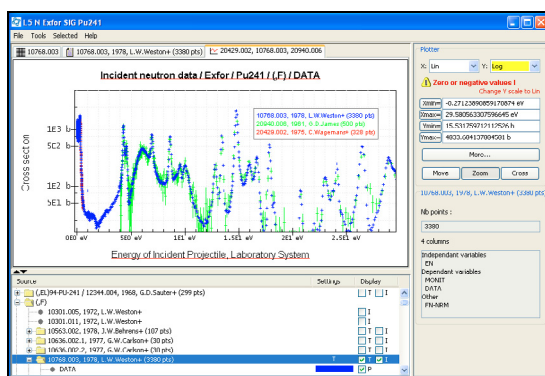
J.S N Exfor SIG Pu241

File Tools Selected Help

10768.003 | 10768.003, 1978, L.W.Weston+ (3380 pts) | 20429.002, 10768.003, 20940.006

Incident neutron data / Exfor / Pu241 / (,F) / DATA

10768.003, 1978, L.W.Weston+ (3380 pts)
20940.006, 1981, G.D.James (590 pts)
20429.002, 1975, C.Wagemann+ (328 pts)

Cross section

1E3 b
5E2 b
2E2 b
1E2 b
5E1 b

0E0 eV 5E0 eV 1E1 eV 1.5E1 eV 2E1 eV 2.5E1 eV

Energy of Incident Projectile, Laboratory System

Source | Settings | Display

(,EL)94-PU-241 / 12344.004, 1968, G.D.Sauter+ (299 pts)
(,F)
10301.005, 1972, L.W.Weston+
10301.011, 1972, L.W.Weston+
10563.002, 1978, J.W.Behrens+ (107 pts)
10636.002-1, 1977, G.W.Carlson+ (30 pts)
10636.003, 1977, G.W.Carlson+ (30 pts)
10768.003, 1978, L.W.Weston+ (3380 pts)
DATA

T I
I
I
T I
T I
T I
T I
P

Plotter

X: Lin Y: Log

Zero or negative values !
Change Y scale to Lin

Xmin= -0.27123890859170874 eV
Xmax= 29.580563307596645 eV
Ymin= 15.531259712112526 b
Ymax= 4800.684137004501 b

More...

Move Zoom Cross

10768.003, 1978, L.W.Weston+ (3380 pts)

Nb points :
3380

4 columns

Independant variables
EN
Dependant variables
MONIT
DATA
Other
FN-NRM